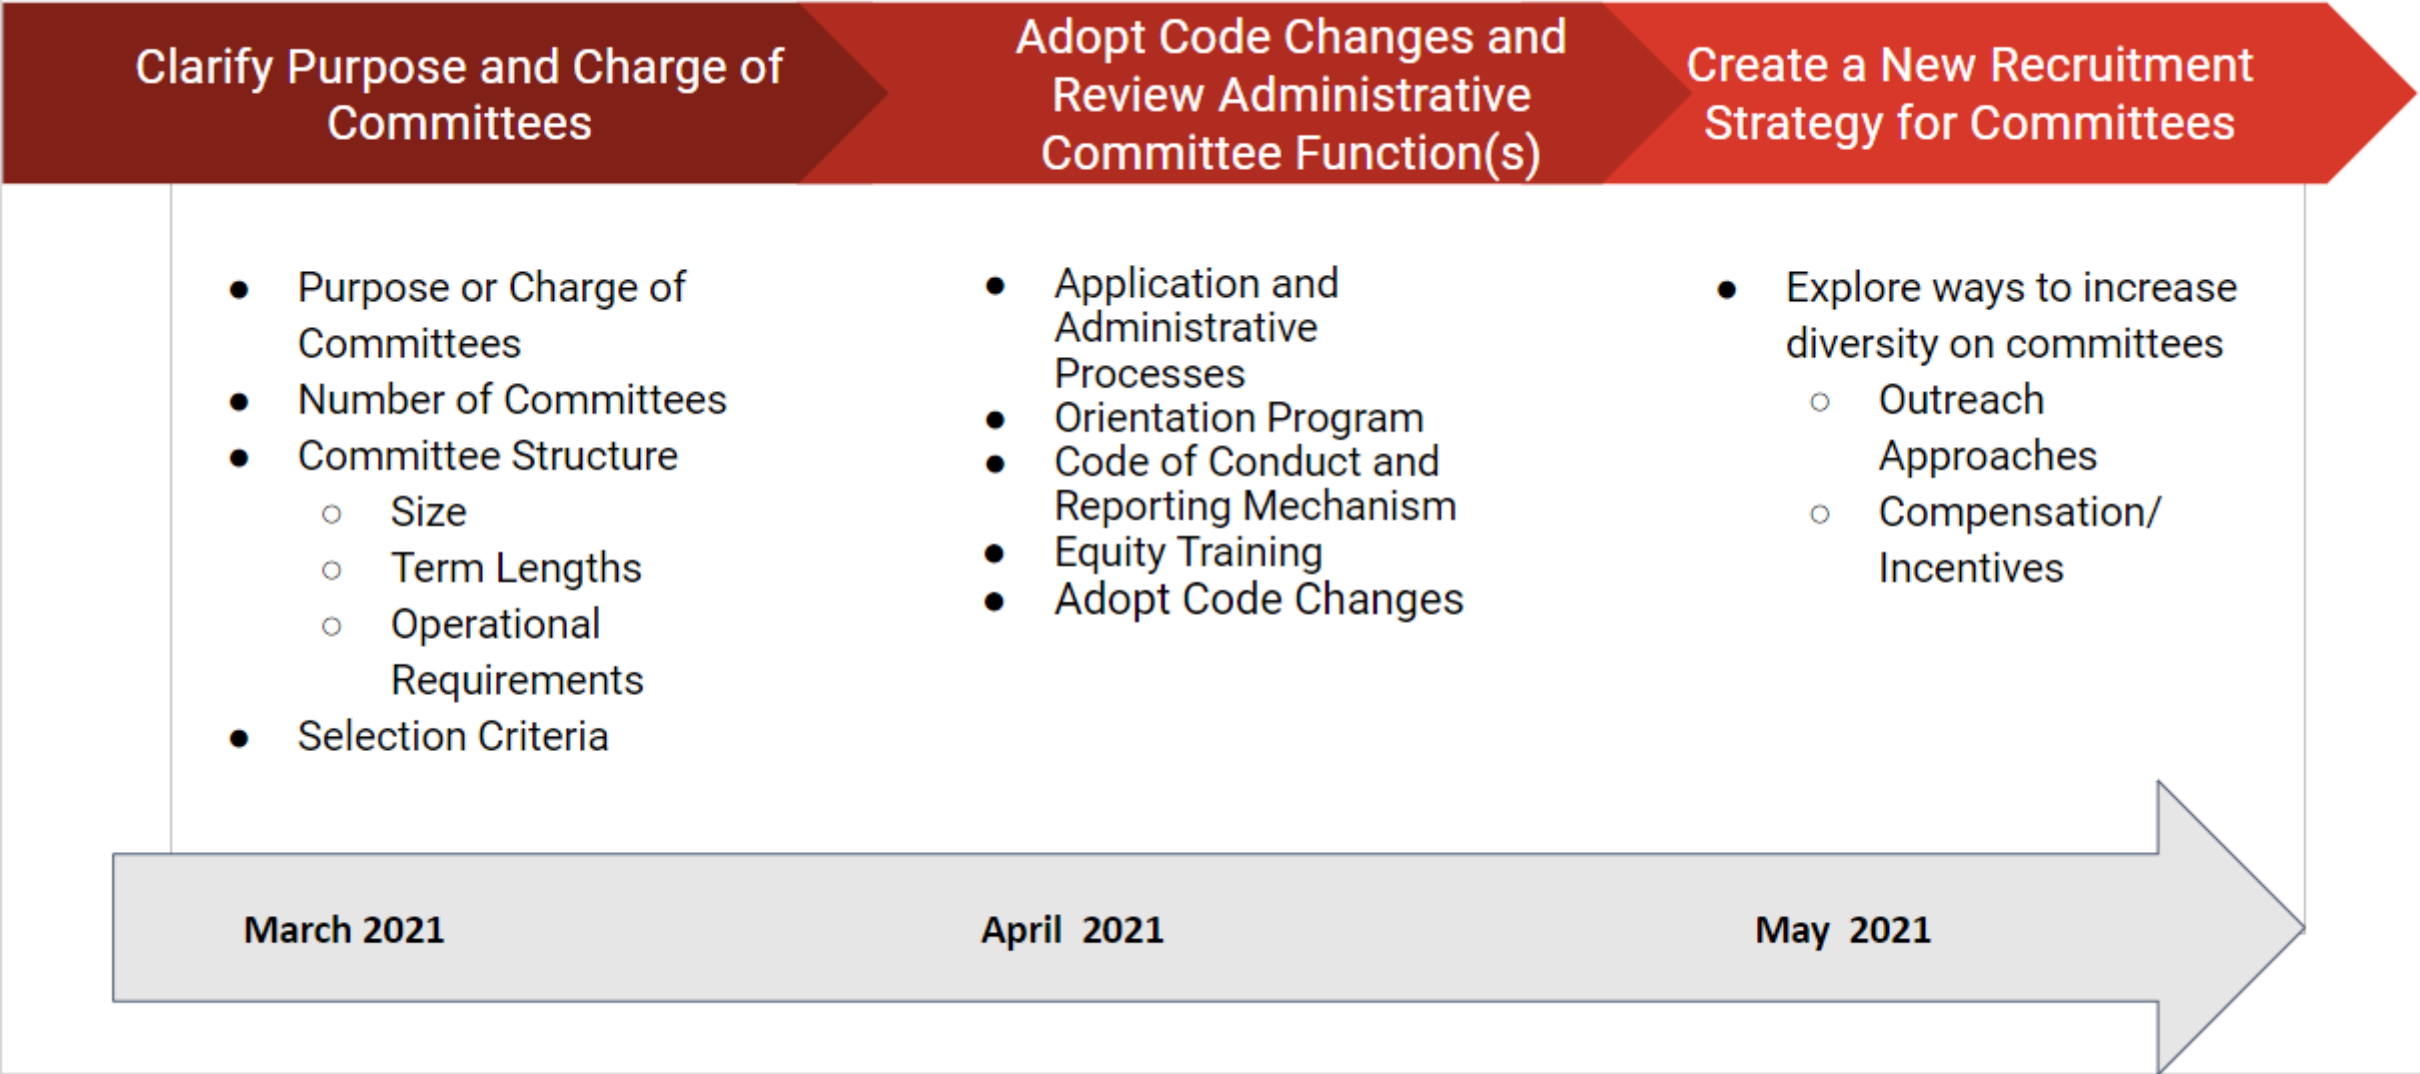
Clarify Purpose and Charge of Committees

- Purpose or Charge of Committees
- Number of Committees
- Committee Structure
  - Size
  - Term Lengths
  - Operational Requirements
- Selection Criteria

Adopt Code Changes and Review Administrative Committee Function(s)

- Application and Administrative Processes
- Orientation Program
- Code of Conduct and Reporting Mechanism
- Equity Training
- Adopt Code Changes

Create a New Recruitment Strategy for Committees

- Explore ways to increase diversity on committees
  - Outreach Approaches
  - Compensation/ Incentives

March 2021

April 2021

May 2021